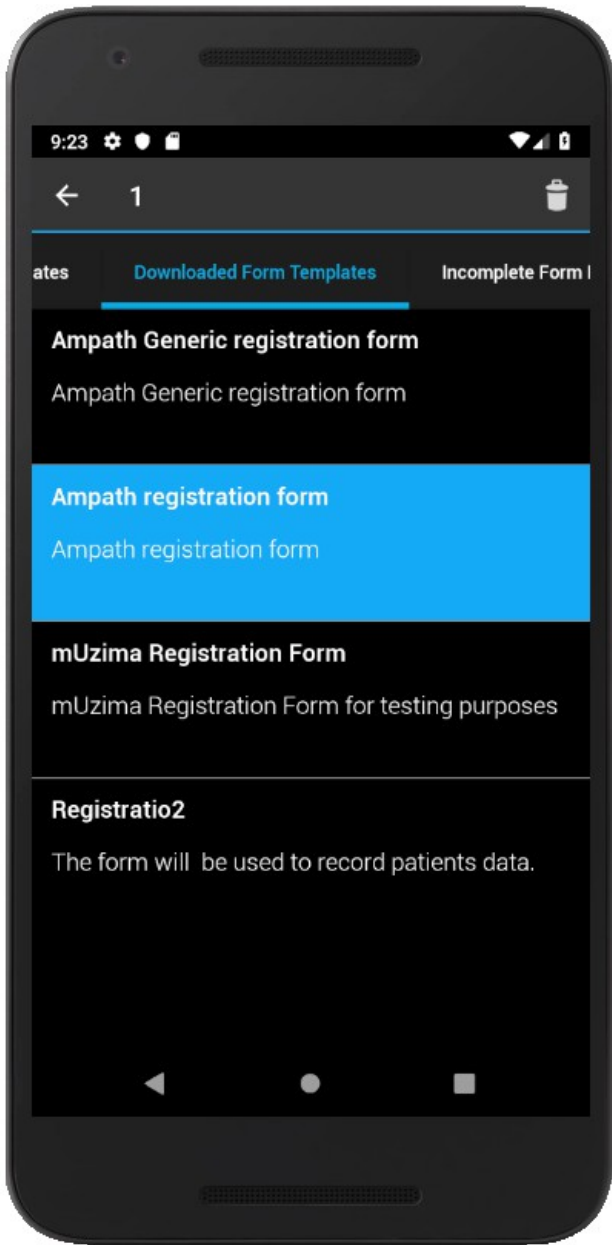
9:23

1

ates

Downloaded Form Templates

Incomplete Form I

Ampath Generic registration form

Ampath Generic registration form

Ampath registration form

Ampath registration form

mUzima Registration Form

mUzima Registration Form for testing purposes

Registratio2

The form will be used to record patients data.